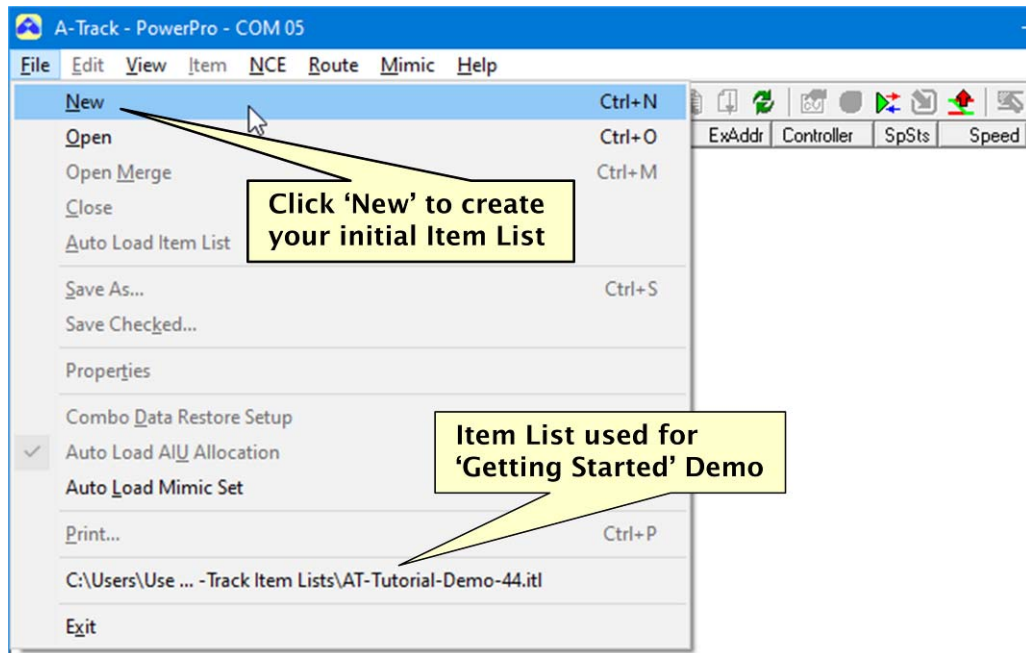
A-Track - PowerPro - COM 05

File Edit View Item NCE Route Mimic Help

ExAddr Controller SpSts Speed

New Ctrl+N
Open Ctrl+O
Open Merge Ctrl+M
Close
Auto Load Item List
Save As... Ctrl+S
Save Checked...
Properties
Combo Data Restore Setup
Auto Load AIU Allocation
Auto Load Mimic Set
Print... Ctrl+P
C:\Users\Use ... -Track Item Lists\AT-Tutorial-Demo-44.itl
Exit

Click 'New' to create your initial Item List

Item List used for 'Getting Started' Demo